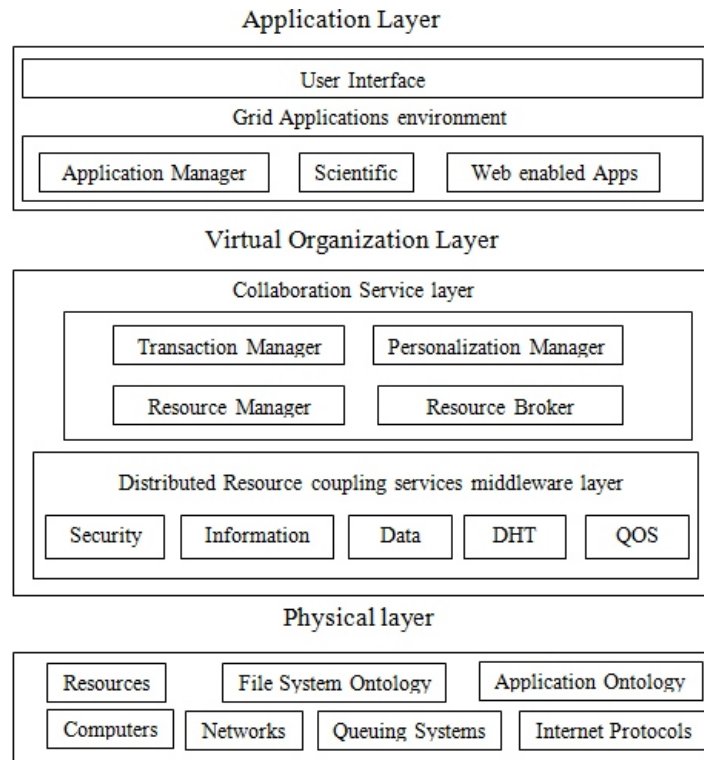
Application Layer

User Interface

Grid Applications environment

Application Manager

Scientific

Web enabled Apps

Virtual Organization Layer

Collaboration Service layer

Transaction Manager

Personalization Manager

Resource Manager

Resource Broker

Distributed Resource coupling services middleware layer

Security

Information

Data

DHT

QOS

Physical layer

Resources

File System Ontology

Application Ontology

Computers

Networks

Queuing Systems

Internet Protocols